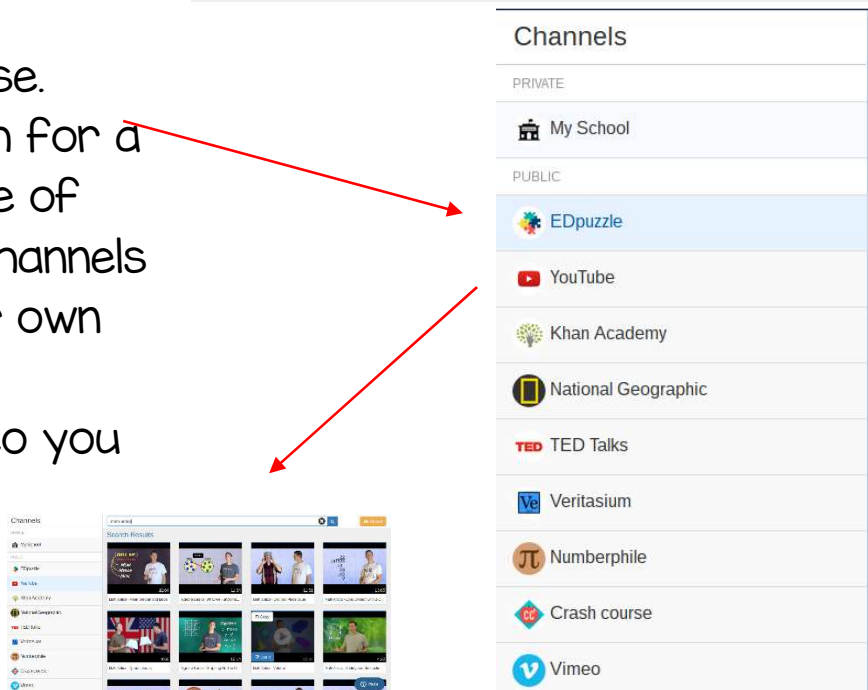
se.
n for a
e of
hannels
own

o you

Channels
PRIVATE
My School
PUBLIC
EDpuzzle
YouTube
Khan Academy
National Geographic
TED TED Talks
Ve Veritasium
Numberphile
Crash course
Vimeo

Channels
Search Results
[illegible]